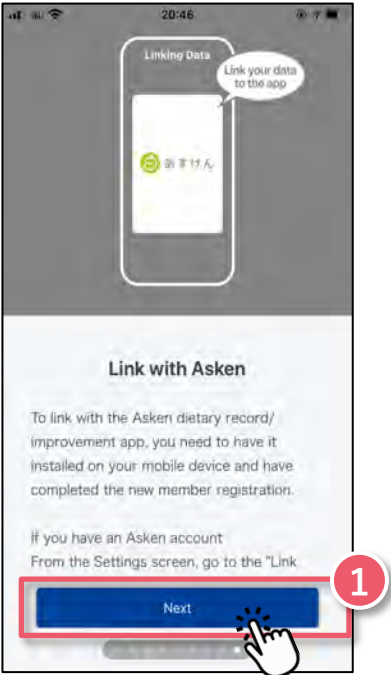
20:46

Linking Data

Link your data to the app

あすけん

Link with Asken

To link with the Asken dietary record/ improvement app, you need to have it installed on your mobile device and have completed the new member registration.

If you have an Asken account
From the Settings screen, go to the "Link

1

Next